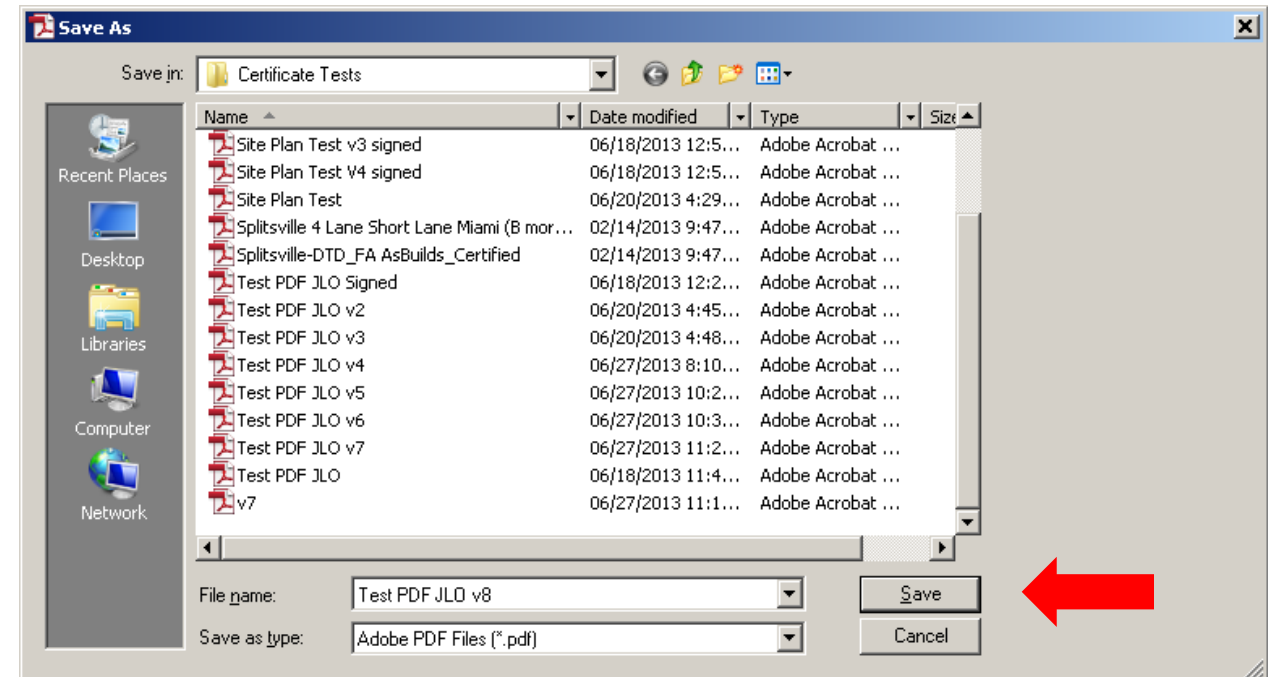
Save As

Save in: Certificate Tests

Recent Places
Desktop
Libraries
Computer
Network

| Name | Date modified | Type | Size |
|---|---|---|---|
| Site Plan Test v3 signed | 06/18/2013 12:5... | Adobe Acrobat ... | |
| Site Plan Test V4 signed | 06/18/2013 12:5... | Adobe Acrobat ... | |
| Site Plan Test | 06/20/2013 4:29... | Adobe Acrobat ... | |
| Splitsville 4 Lane Short Lane Miami (B mor... | 02/14/2013 9:47... | Adobe Acrobat ... | |
| Splitsville-DTD_FA AsBuilds_Certified | 02/14/2013 9:47... | Adobe Acrobat ... | |
| Test PDF JLO Signed | 06/18/2013 12:2... | Adobe Acrobat ... | |
| Test PDF JLO v2 | 06/20/2013 4:45... | Adobe Acrobat ... | |
| Test PDF JLO v3 | 06/20/2013 4:48... | Adobe Acrobat ... | |
| Test PDF JLO v4 | 06/27/2013 8:10... | Adobe Acrobat ... | |
| Test PDF JLO v5 | 06/27/2013 10:2... | Adobe Acrobat ... | |
| Test PDF JLO v6 | 06/27/2013 10:3... | Adobe Acrobat ... | |
| Test PDF JLO v7 | 06/27/2013 11:2... | Adobe Acrobat ... | |
| Test PDF JLO | 06/18/2013 11:4... | Adobe Acrobat ... | |
| v7 | 06/27/2013 11:1... | Adobe Acrobat ... | |

File name: Test PDF JLO v8
Save as type: Adobe PDF Files (*.pdf)

Save
Cancel